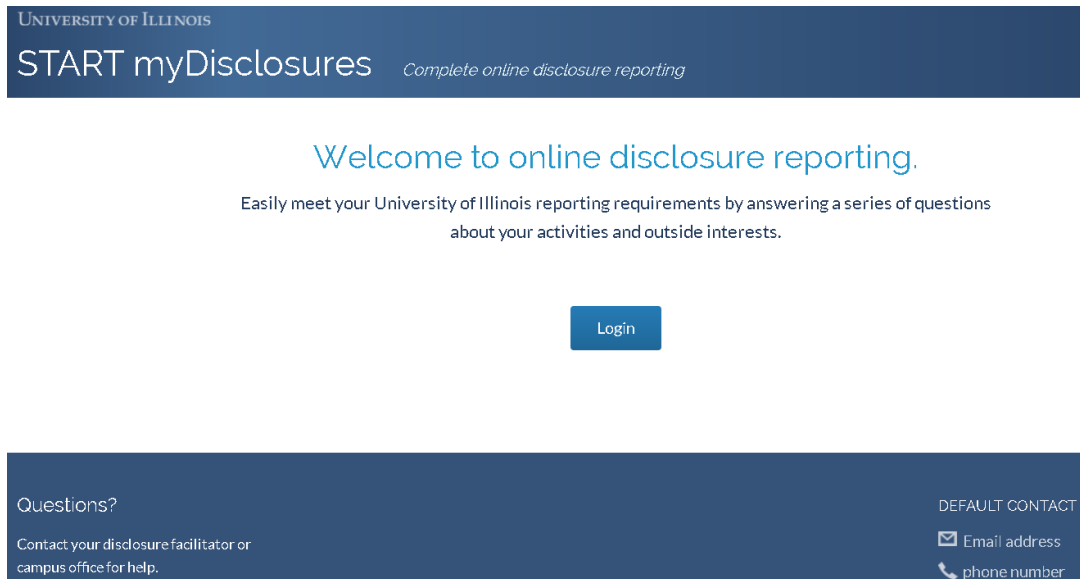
UNIVERSITY OF ILLINOIS

START myDisclosures Complete online disclosure reporting

Welcome to online disclosure reporting.

Easily meet your University of Illinois reporting requirements by answering a series of questions about your activities and outside interests.

Login

Questions?

Contact your disclosure facilitator or campus office for help.

DEFAULT CONTACT

Email address

phone number